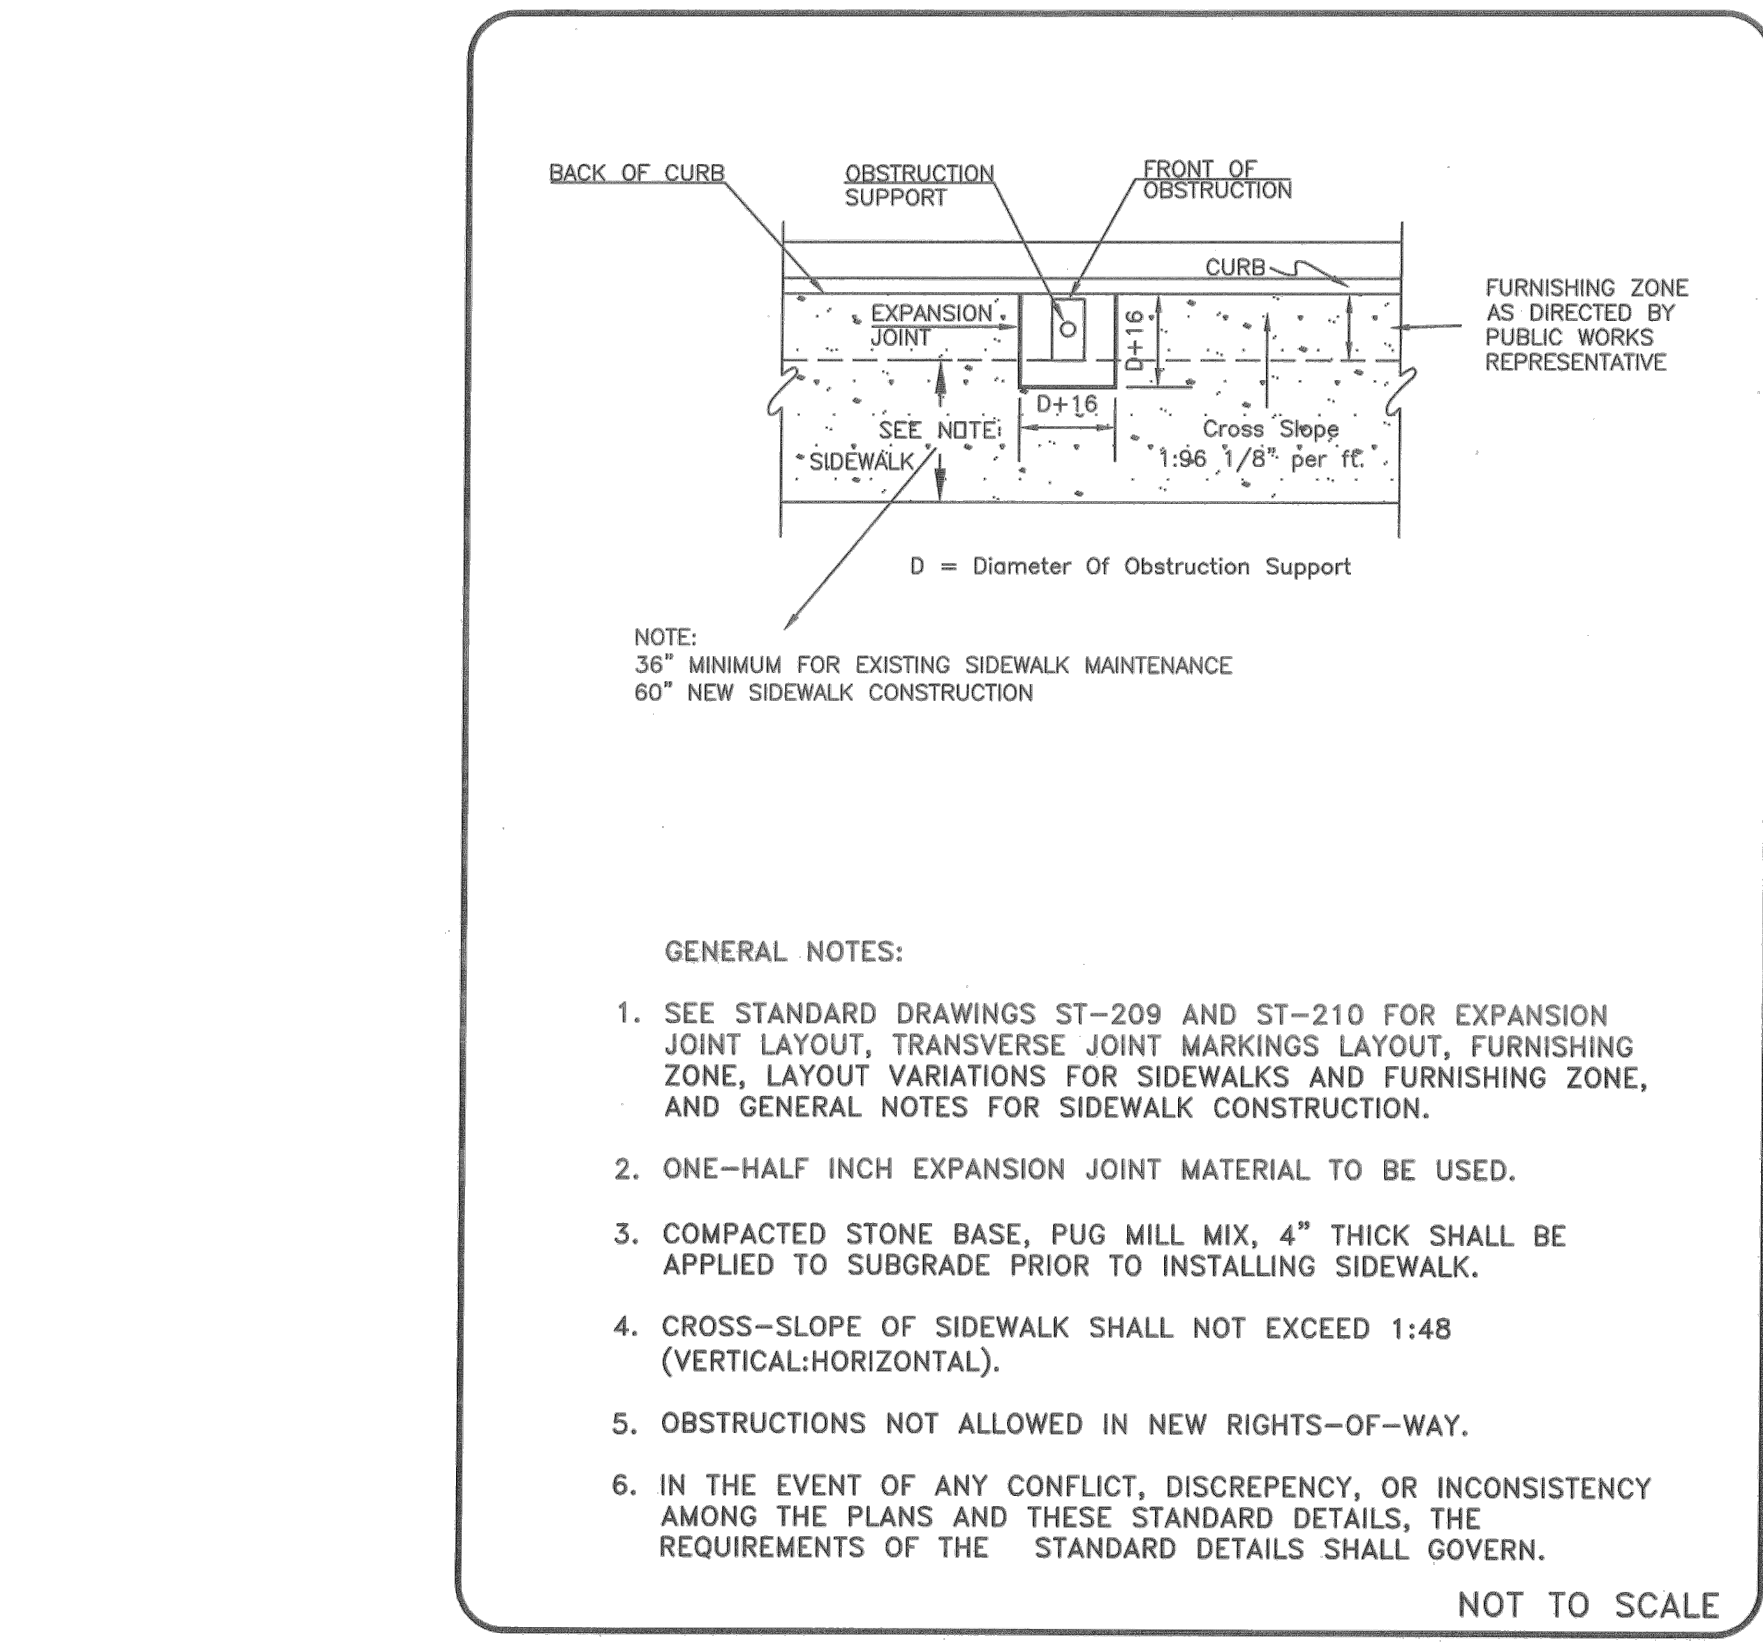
BACK OF CURB

OBSTRUCTION SUPPORT

FRONT OF OBSTRUCTION

CURB

FURNISHING ZONE AS DIRECTED BY PUBLIC WORKS REPRESENTATIVE

EXPANSION JOINT

D+16

D+16

SEE NOTE

SIDEWALK

Cross Slope 1:96 1/8" per ft.

D = Diameter Of Obstruction Support

NOTE:
36" MINIMUM FOR EXISTING SIDEWALK MAINTENANCE
60" NEW SIDEWALK CONSTRUCTION

GENERAL NOTES:

1. SEE STANDARD DRAWINGS ST-209 AND ST-210 FOR EXPANSION JOINT LAYOUT, TRANSVERSE JOINT MARKINGS LAYOUT, FURNISHING ZONE, LAYOUT VARIATIONS FOR SIDEWALKS AND FURNISHING ZONE, AND GENERAL NOTES FOR SIDEWALK CONSTRUCTION.

2. ONE-HALF INCH EXPANSION JOINT MATERIAL TO BE USED.

3. COMPACTED STONE BASE, PUG MILL MIX, 4" THICK SHALL BE APPLIED TO SUBGRADE PRIOR TO INSTALLING SIDEWALK.

4. CROSS-SLOPE OF SIDEWALK SHALL NOT EXCEED 1:48 (VERTICAL:HORIZONTAL).

5. OBSTRUCTIONS NOT ALLOWED IN NEW RIGHTS-OF-WAY.

6. IN THE EVENT OF ANY CONFLICT, DISCREPENCY, OR INCONSISTENCY AMONG THE PLANS AND THESE STANDARD DETAILS, THE REQUIREMENTS OF THE STANDARD DETAILS SHALL GOVERN.

NOT TO SCALE